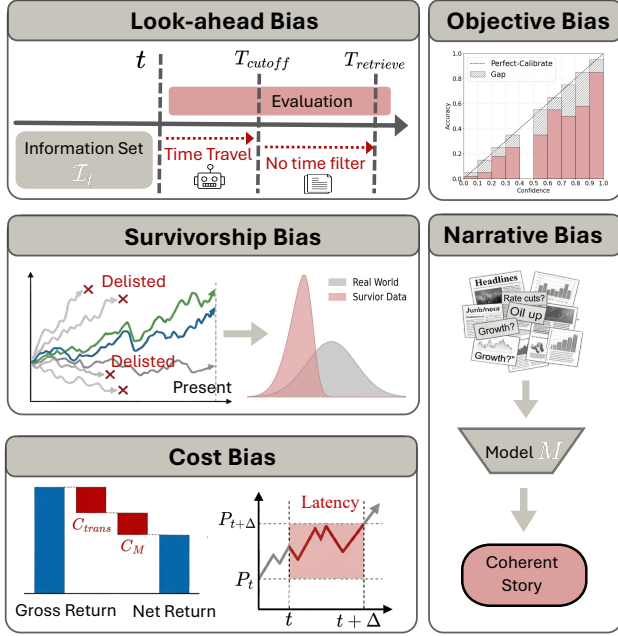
Look-ahead Bias

$t$

$T_{cutoff}$

$T_{retrieve}$

Evaluation

Information Set $\mathcal{I}_t$

Time Travel

No time filter

Objective Bias

Perfect-Calibrate

Gap

Accuracy

Confidence

0.0 0.1 0.2 0.3 0.4 0.5 0.6 0.7 0.8 0.9 1.0

0.0 0.2 0.4 0.6 0.8 1.0

Survivorship Bias

Delisted

Delisted

Present

Real World

Survior Data

Narrative Bias

Headlines

Rate cuts?

Jumbo/nose

Oil up

Growth?

Growth?"

Model $M$

Coherent Story

Cost Bias

$C_{trans}$

$C_M$

Gross Return

Net Return

Latency

$P_{t+\Delta}$

$P_t$

$t$

$t+\Delta$